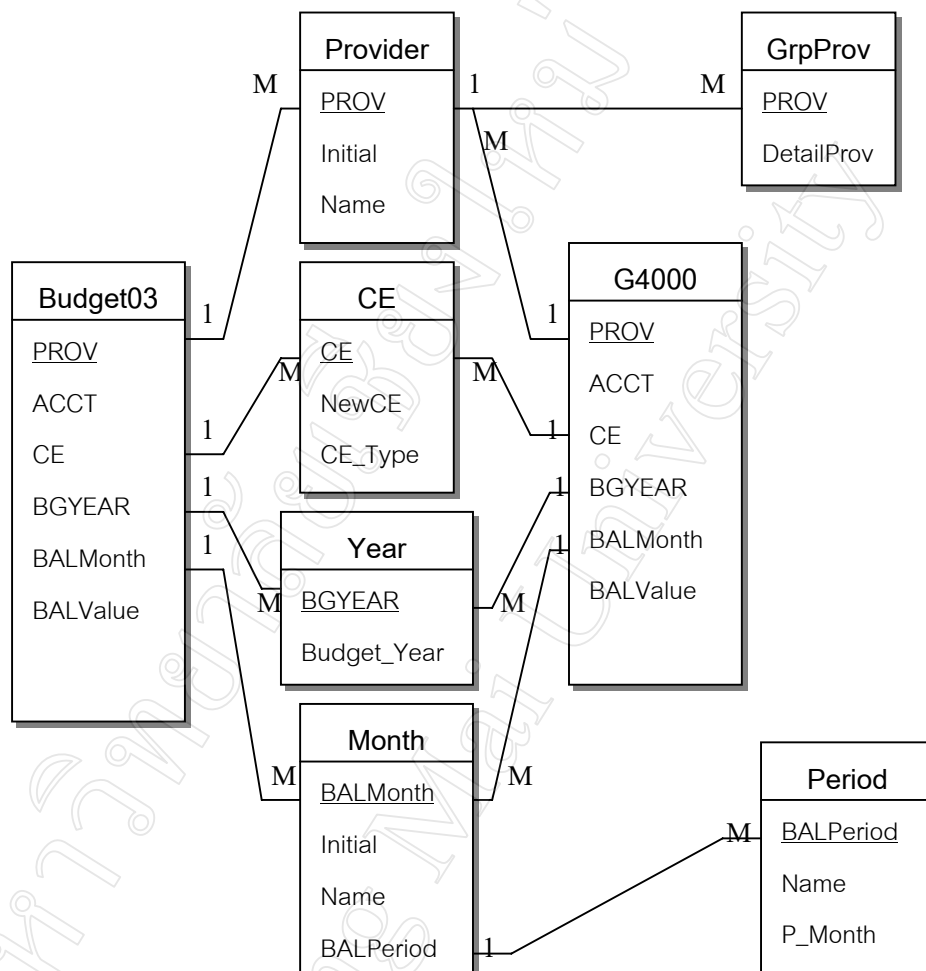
Provider
PROV
Initial
Name

GrpProv
PROV
DetailProv

Budget03
PROV
ACCT
CE
BGYEAR
BALMonth
BALValue

CE
CE
NewCE
CE_Type

G4000
PROV
ACCT
CE
BGYEAR
BALMonth
BALValue

Year
BGYEAR
Budget_Year

Month
BALMonth
Initial
Name
BALPeriod

Period
BALPeriod
Name
P_Month

M 1 M M 1 1 M 1 M M 1 1 1 1 M M 1 M M M 1

Chiang Mai University